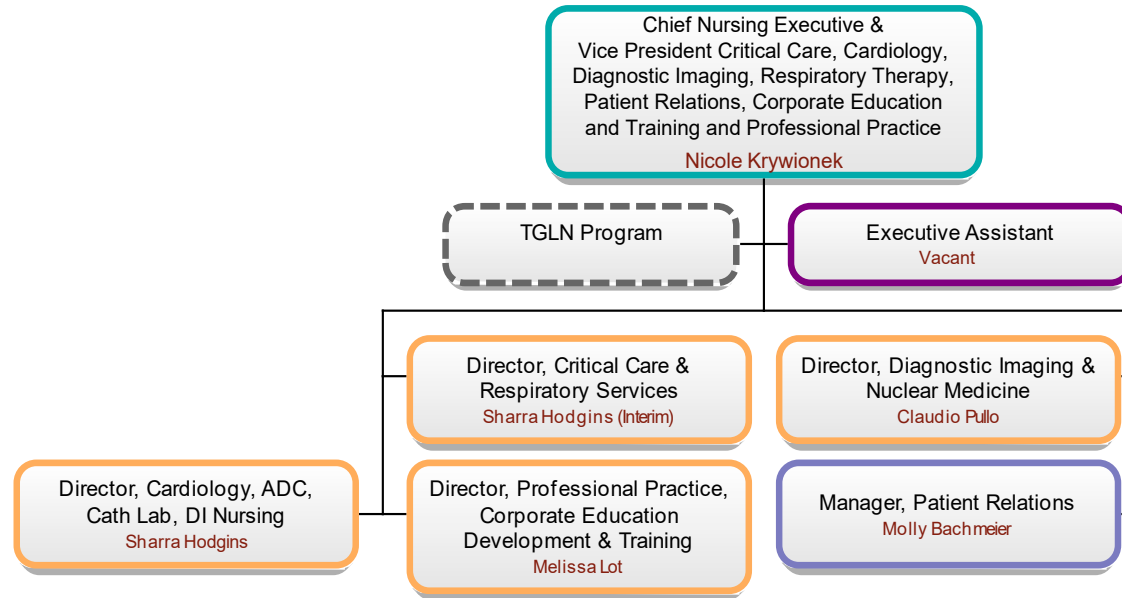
Chief Nursing Executive & Vice President Critical Care, Cardiology, Diagnostic Imaging, Respiratory Therapy, Patient Relations, Corporate Education and Training and Professional Practice
Nicole Krywionek

TGLN Program

Executive Assistant
Vacant

Director, Critical Care & Respiratory Services
Sharra Hodgins (Interim)

Director, Diagnostic Imaging & Nuclear Medicine
Claudio Pullo

Director, Cardiology, ADC, Cath Lab, DI Nursing
Sharra Hodgins

Director, Professional Practice, Corporate Education Development & Training
Melissa Lot

Manager, Patient Relations
Molly Bachmeier